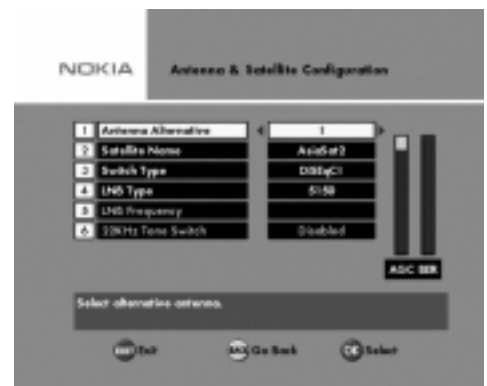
NOKIA

Antenna & Satellite Configuration

| | | |
|---|---|---|
| 1 | Antenna Alternative | 1 |
| 2 | Satellite Name | AsiaSat2 |
| 3 | Switch Type | DiSEqC1 |
| 4 | LNB Type | 5150 |
| 5 | LNB Frequency | |
| 6 | 22KHz Tone Switch | Disabled |

AGC BER

Select alternative antenna.

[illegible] Exit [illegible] Go Back OK Select